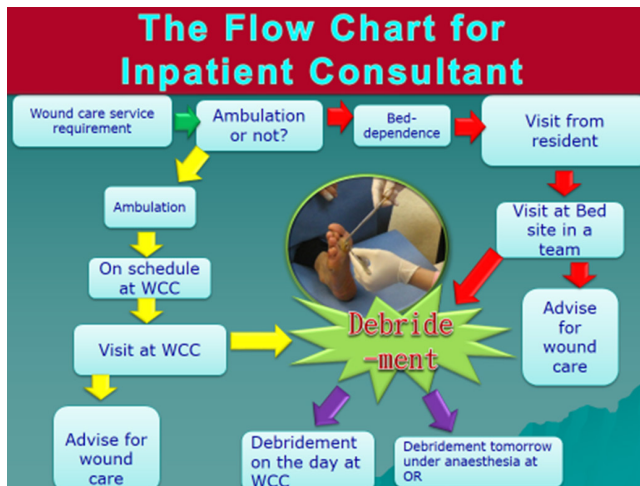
The Flow Chart for Inpatient Consultant

Wound care service requirement

Ambulation or not?

Bed-dependence

Visit from resident

Ambulation

On schedule at WCC

Visit at WCC

Advise for wound care

Debride-ment

Visit at Bed site in a team

Advise for wound care

Debridement on the day at WCC

Debridement tomorrow under anaesthesia at OR